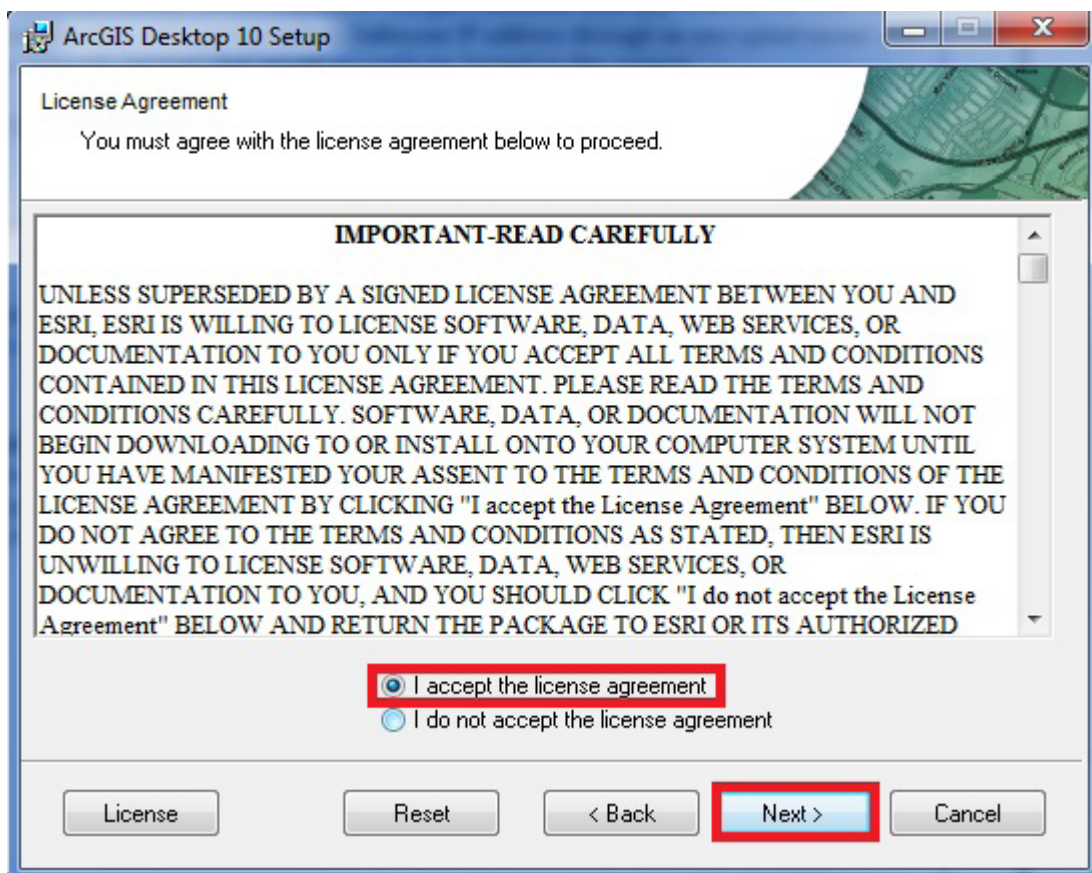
ArcGIS Desktop 10 Setup

License Agreement

You must agree with the license agreement below to proceed.

IMPORTANT-READ CAREFULLY

UNLESS SUPERSEDED BY A SIGNED LICENSE AGREEMENT BETWEEN YOU AND ESRI, ESRI IS WILLING TO LICENSE SOFTWARE, DATA, WEB SERVICES, OR DOCUMENTATION TO YOU ONLY IF YOU ACCEPT ALL TERMS AND CONDITIONS CONTAINED IN THIS LICENSE AGREEMENT. PLEASE READ THE TERMS AND CONDITIONS CAREFULLY. SOFTWARE, DATA, OR DOCUMENTATION WILL NOT BEGIN DOWNLOADING TO OR INSTALL ONTO YOUR COMPUTER SYSTEM UNTIL YOU HAVE MANIFESTED YOUR ASSENT TO THE TERMS AND CONDITIONS OF THE LICENSE AGREEMENT BY CLICKING "I accept the License Agreement" BELOW. IF YOU DO NOT AGREE TO THE TERMS AND CONDITIONS AS STATED, THEN ESRI IS UNWILLING TO LICENSE SOFTWARE, DATA, WEB SERVICES, OR DOCUMENTATION TO YOU, AND YOU SHOULD CLICK "I do not accept the License Agreement" BELOW AND RETURN THE PACKAGE TO ESRI OR ITS AUTHORIZED

I accept the license agreement
I do not accept the license agreement

License
Reset
< Back
Next >
Cancel